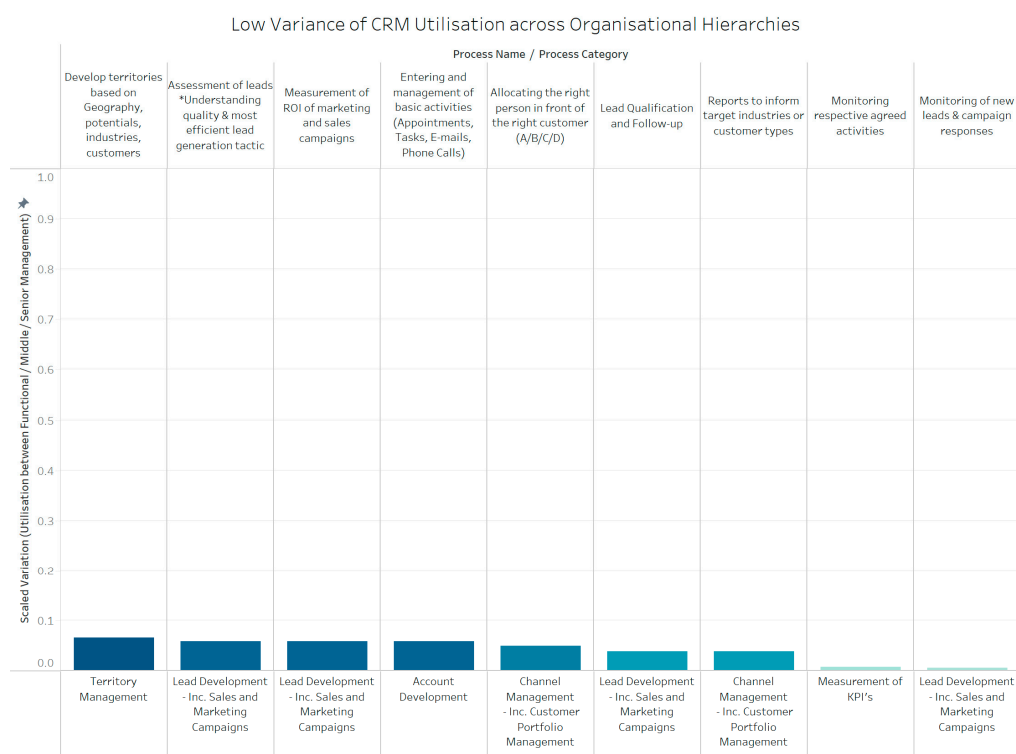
Low Variance of CRM Utilisation across Organisational Hierarchies

Process Name / Process Category

| Develop territories based on Geography, potentials, industries, customers | Assessment of leads *Understanding quality & most efficient lead generation tactic | Measurement of ROI of marketing and sales campaigns | Entering and management of basic activities (Appointments, Tasks, E-mails, Phone Calls) | Allocating the right person in front of the right customer (A/B/C/D) | Lead Qualification and Follow-up | Reports to inform target industries or customer types | Monitoring respective agreed activities | Monitoring of new leads & campaign responses |
|---|---|---|---|---|---|---|---|---|
| Territory Management | Lead Development - Inc. Sales and Marketing Campaigns | Lead Development - Inc. Sales and Marketing Campaigns | Account Development | Channel Management - Inc. Customer Portfolio Management | Lead Development - Inc. Sales and Marketing Campaigns | Channel Management - Inc. Customer Portfolio Management | Measurement of KPI's | Lead Development - Inc. Sales and Marketing Campaigns |

Scaled Variation (Utilisation between Functional / Middle / Senior Management)

1.0
0.9
0.8
0.7
0.6
0.5
0.4
0.3
0.2
0.1
0.0